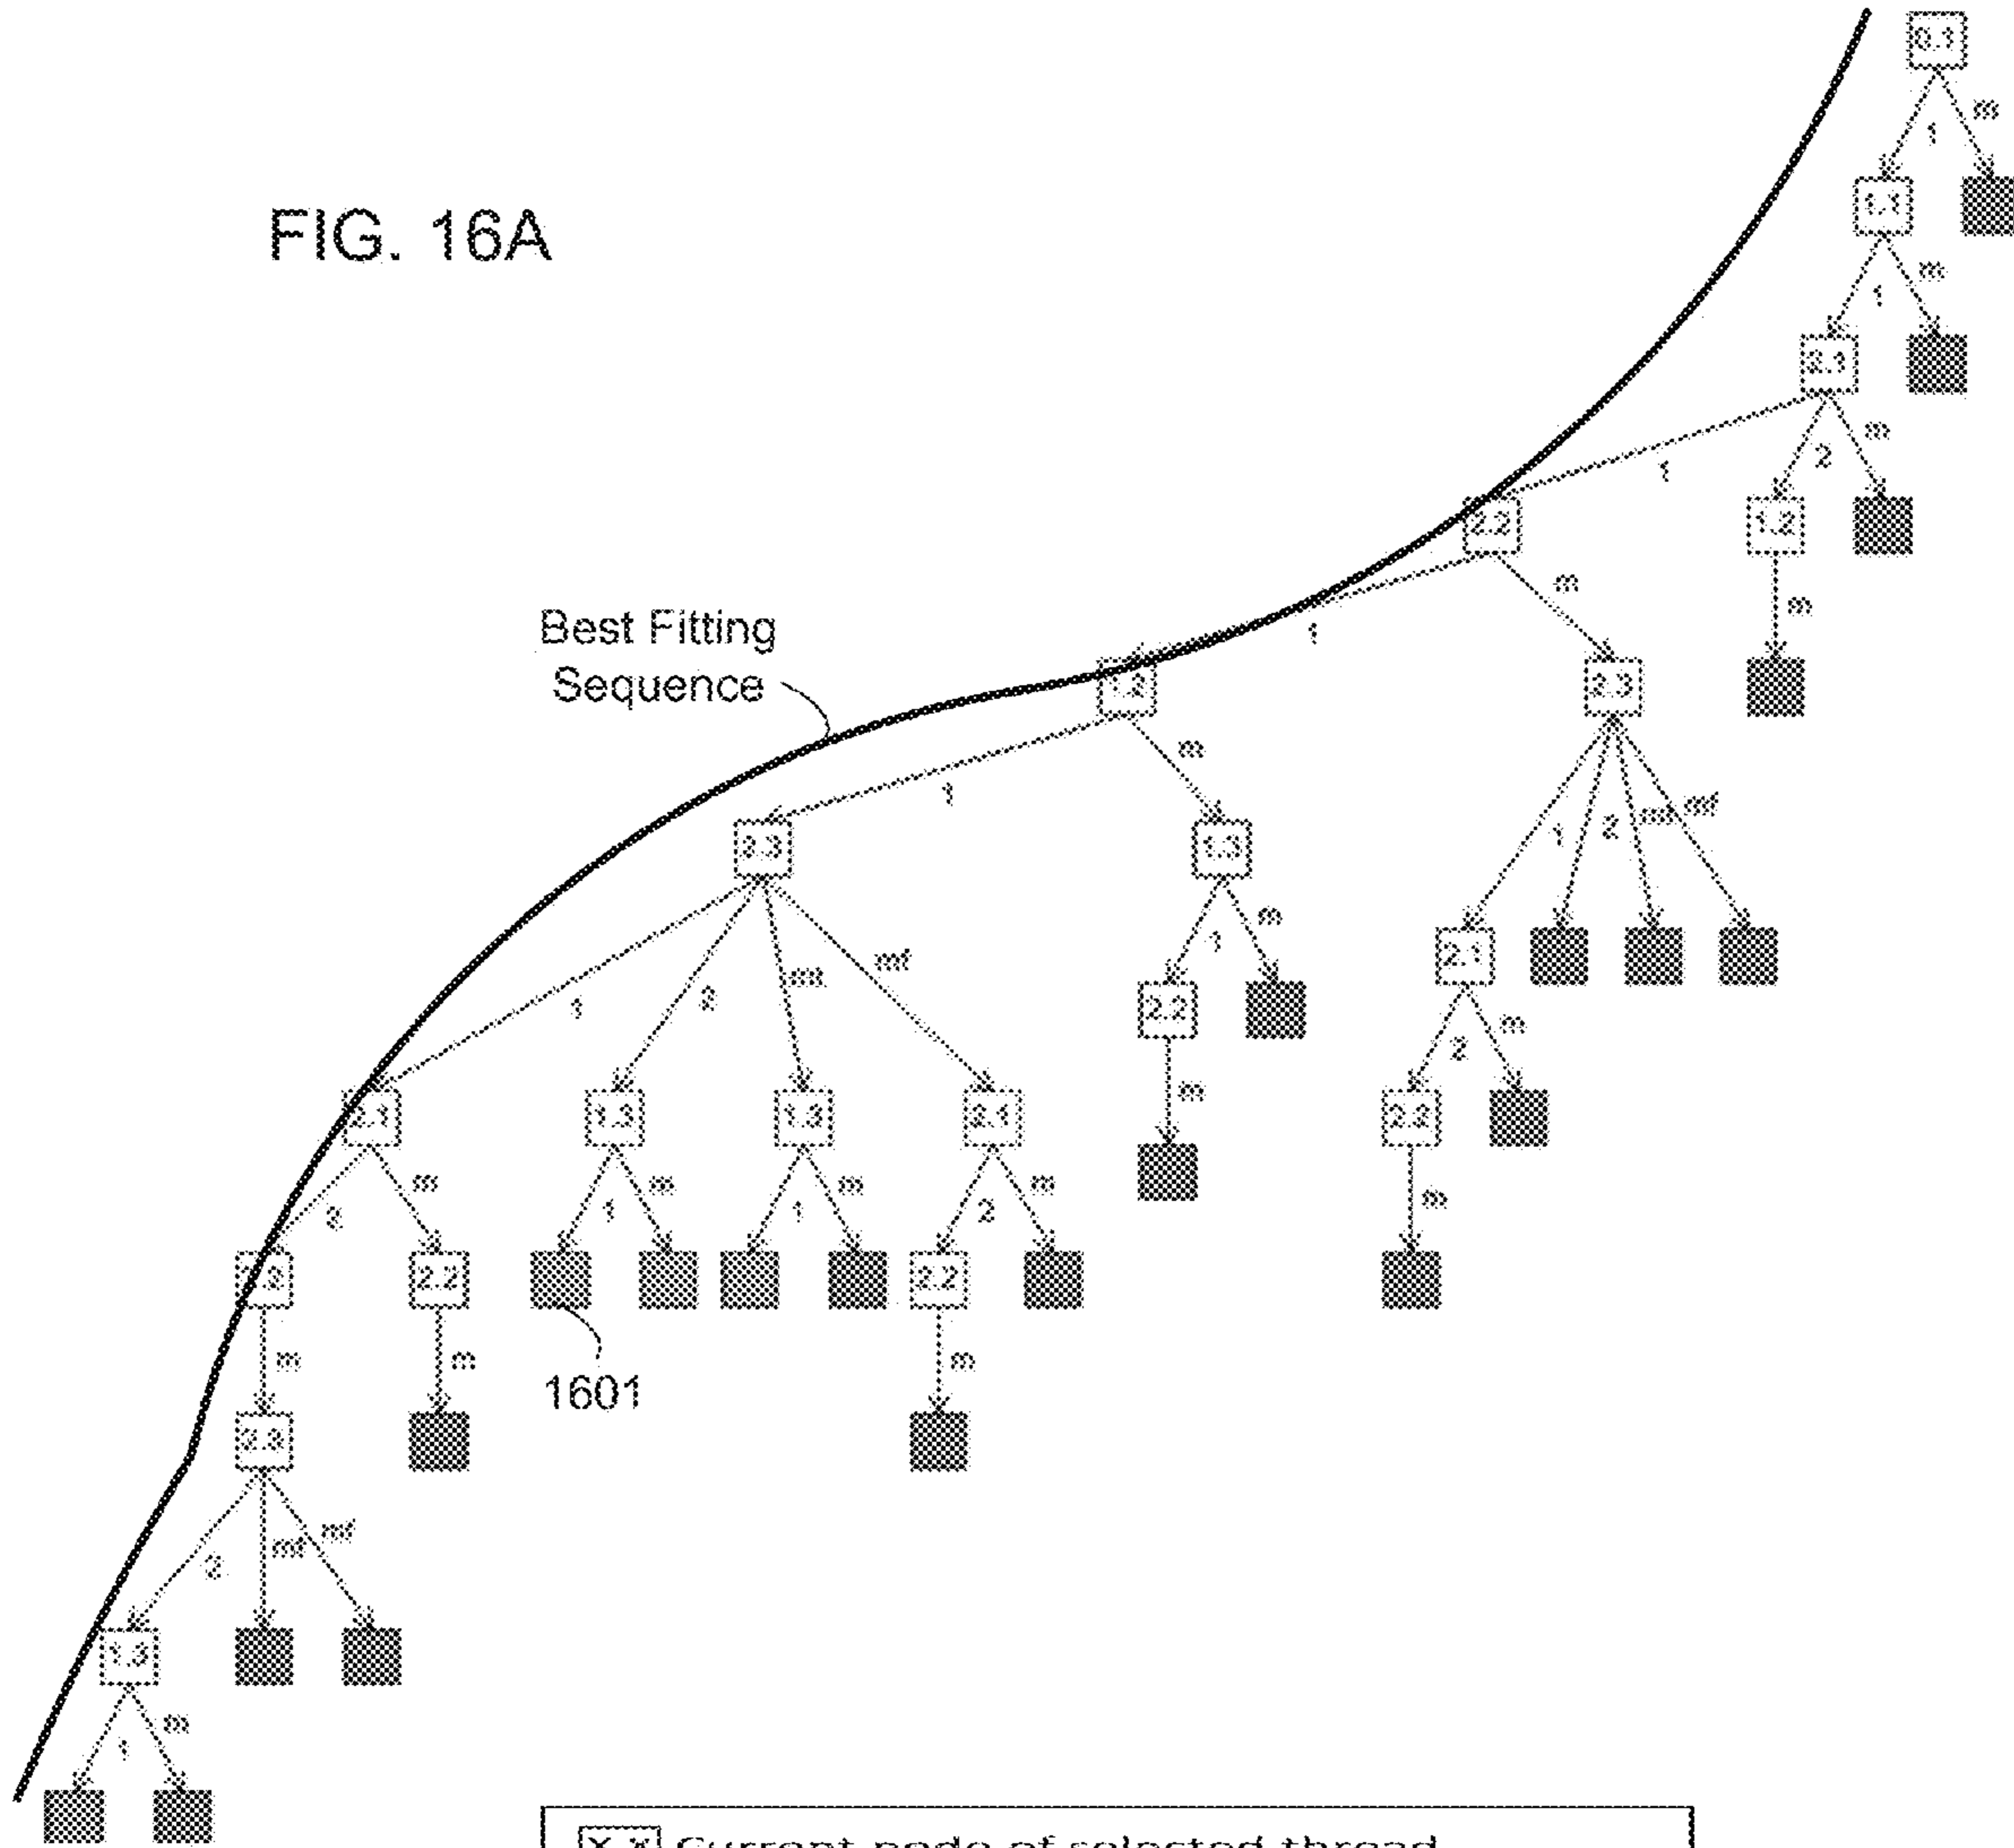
FIG. 16A

0.1
1
m
1.1
1
m
2.1
1
2
m
2.2
1.2
m
m
1
Best Fitting Sequence
1.2
2.3
m
1
2.3
1.3
1
2
mt
mf
1
2
mt
mf
m
1
2.1
2.2
2
m
2.1
1.3
1.3
2.1
m
2.2
2
m
1
m
1
m
2
m
2.2
2.2
m
m
m
m
1601
2.3
2
mt
mf
1.3
1
m

X.X Current node of selected thread